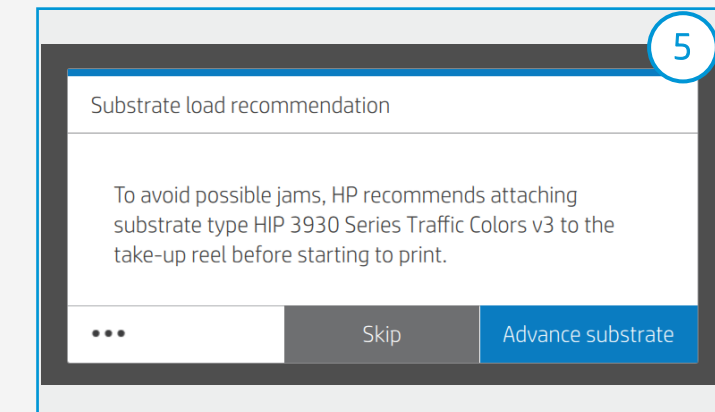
5

Substrate load recommendation

To avoid possible jams, HP recommends attaching substrate type HIP 3930 Series Traffic Colors v3 to the take-up reel before starting to print.

•••

Skip

Advance substrate